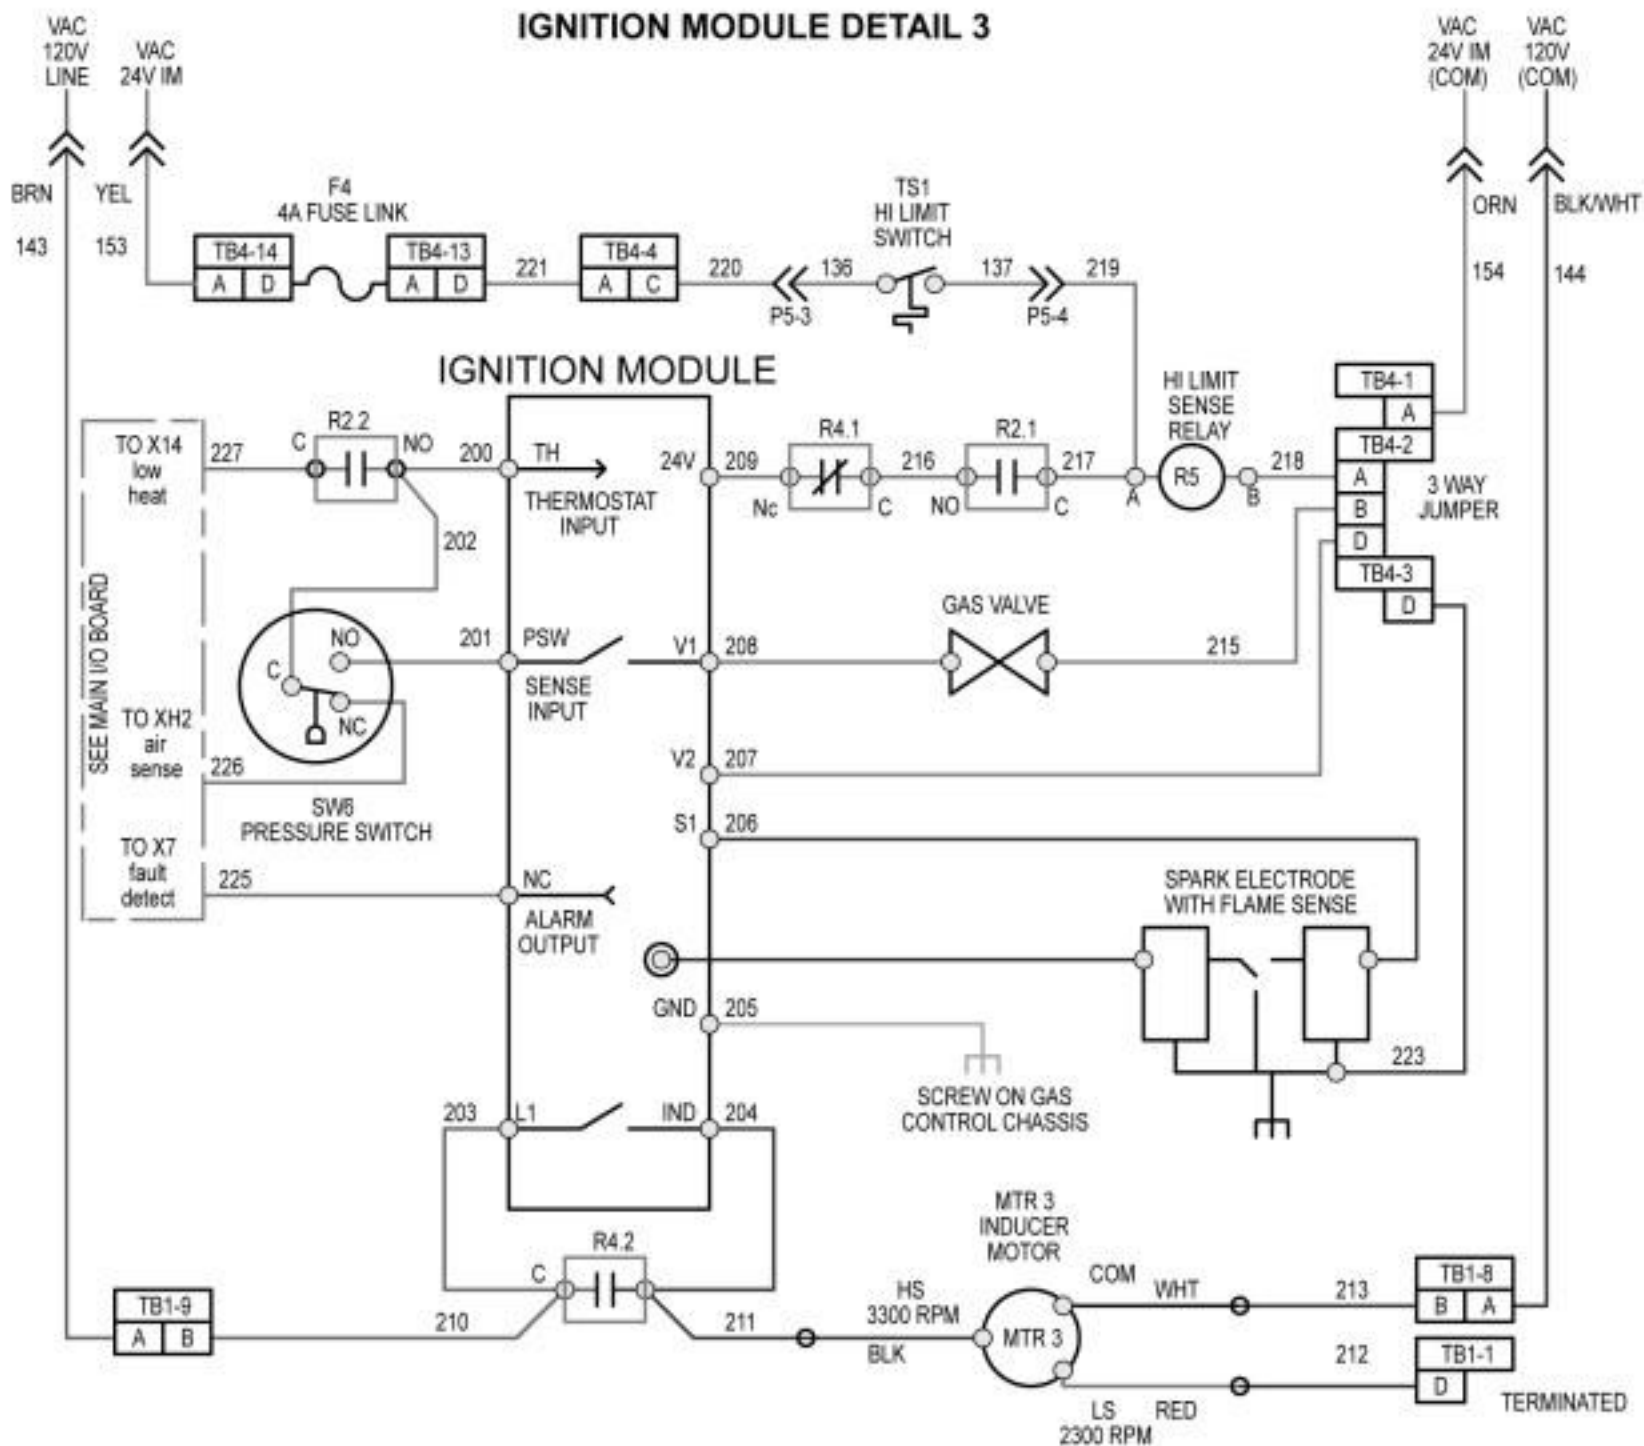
IGNITION MODULE DETAIL 3

VAC 120V LINE

VAC 24V IM

VAC 24V IM (COM)

VAC 120V (COM)

BRN

YEL

143

153

ORN

BLK/WHT

154

144

F4
4A FUSE LINK

TB4-14
A D

TB4-13
A D

221

TB4-4
A C

220

P5-3

136

TS1
HI LIMIT
SWITCH

137

P5-4

219

IGNITION MODULE

HI LIMIT
SENSE
RELAY

TB4-1
A

TB4-2
A
B
D

TB4-3
D

3 WAY
JUMPER

TO X14
low
heat

227

C

R2.2

NO

200

TH

THERMOSTAT
INPUT

24V

209

R4.1

Nc

C

216

R2.1

NO

C

217

A

R5

B

218

202

SEE MAIN I/O BOARD

NO

C

NC

201

PSW

SENSE
INPUT

V1

208

GAS VALVE

215

TO XH2
air
sense

226

SW6
PRESSURE SWITCH

V2

207

S1

206

TO X7
fault
detect

225

NC

ALARM
OUTPUT

SPARK ELECTRODE
WITH FLAME SENSE

GND

205

SCREW ON GAS
CONTROL CHASSIS

223

203

L1

IND

204

MTR 3
INDUCER
MOTOR

R4.2

C

TB1-9
A B

210

211

HS
3300 RPM

BLK

MTR 3

COM

WHT

213

TB1-8
B A

212

TB1-1
D

LS
2300 RPM

RED

TERMINATED